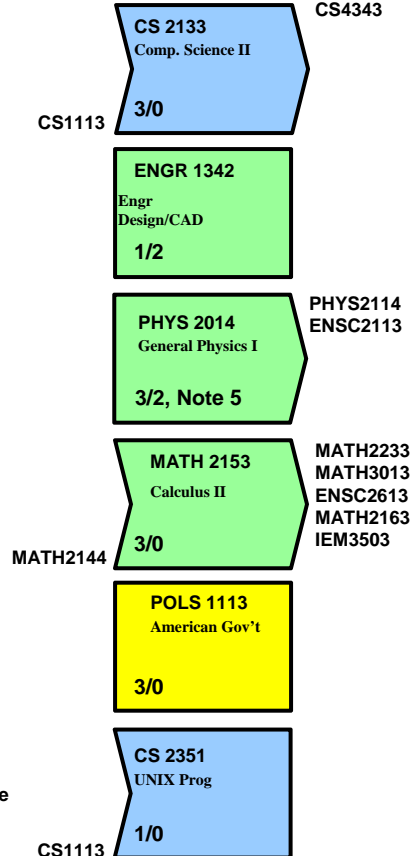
CS4343

CS 2133
Comp. Science II
3/0

CS1113

ENGR 1342
Engr Design/CAD
1/2

PHYS2114
ENSC2113

PHYS 2014
General Physics I
3/2, Note 5

MATH2233
MATH3013
ENSC2613
MATH2163
IEM3503

MATH 2153
Calculus II
3/0

MATH2144

POLS 1113
American Gov't
3/0

CS 2351
UNIX Prog
1/0

e

CS1113